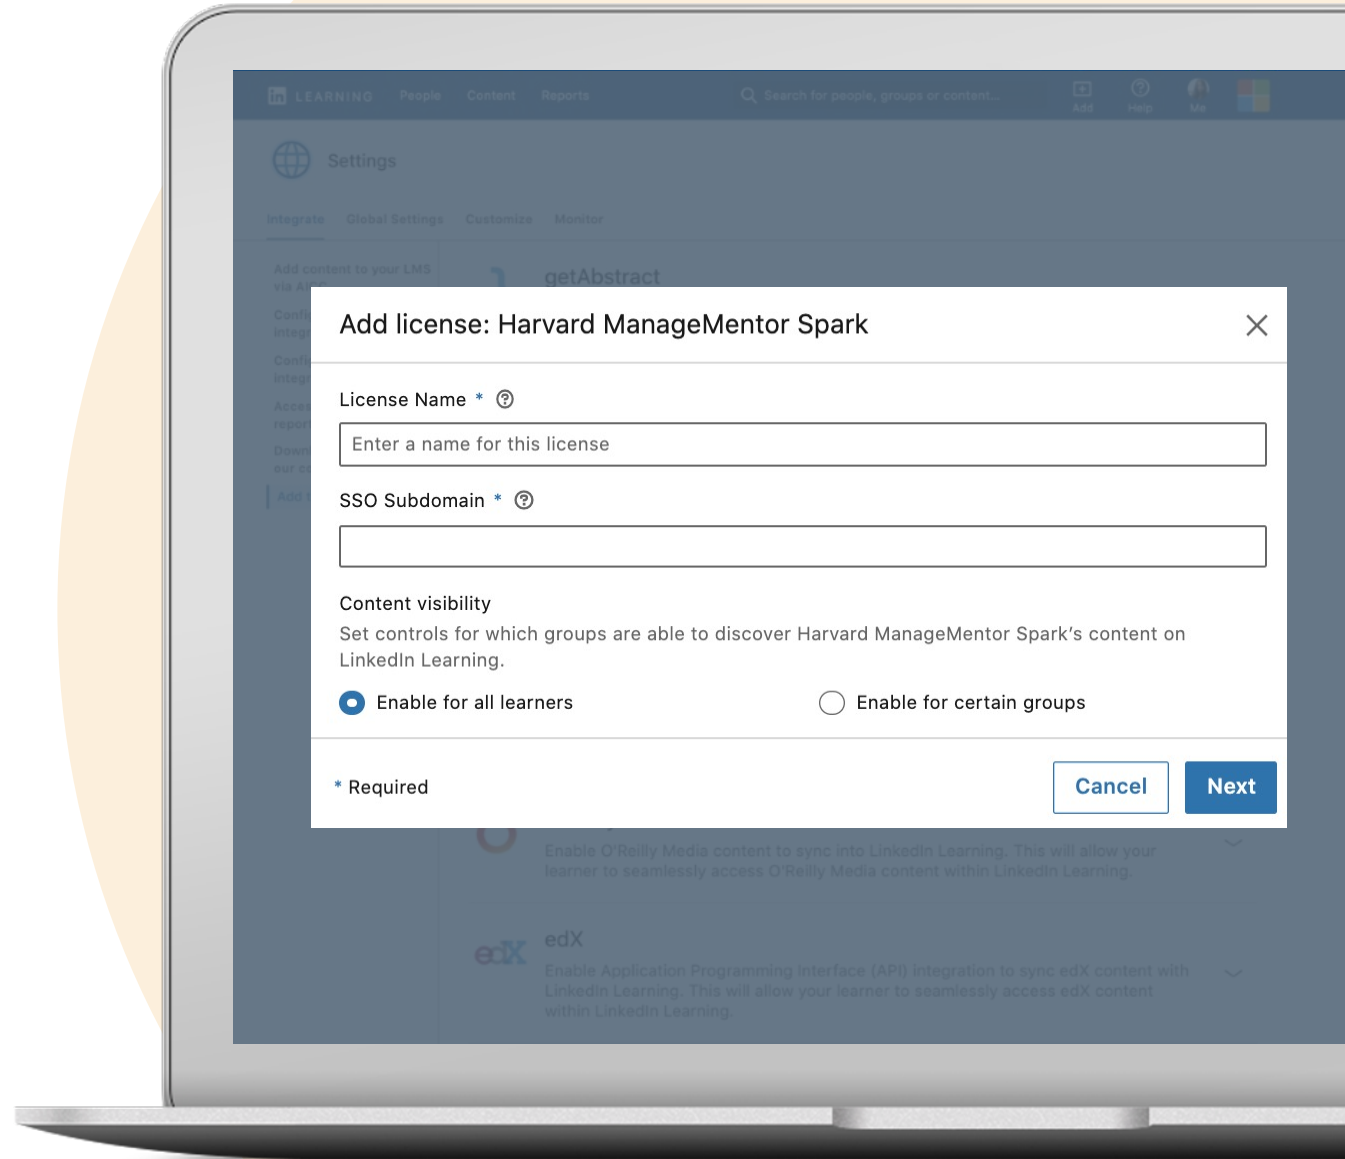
in LEARNING People Content Reports

Search for people, groups or content...

Add Help Me

Settings

Integrate Global Settings Customize Monitor

Add content to your LMS via A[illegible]

Confi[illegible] integ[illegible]

Confi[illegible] integr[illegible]

Acce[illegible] report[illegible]

Down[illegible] our c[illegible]

Add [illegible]

getAbstract

Add license: Harvard ManageMentor Spark

License Name *

Enter a name for this license

SSO Subdomain *

Content visibility

Set controls for which groups are able to discover Harvard ManageMentor Spark's content on LinkedIn Learning.

Enable for all learners

Enable for certain groups

* Required

Cancel

Next

Enable O'Reilly Media content to sync into LinkedIn Learning. This will allow your learner to seamlessly access O'Reilly Media content within LinkedIn Learning.

edX

edX

Enable Application Programming Interface (API) integration to sync edX content with LinkedIn Learning. This will allow your learner to seamlessly access edX content within LinkedIn Learning.